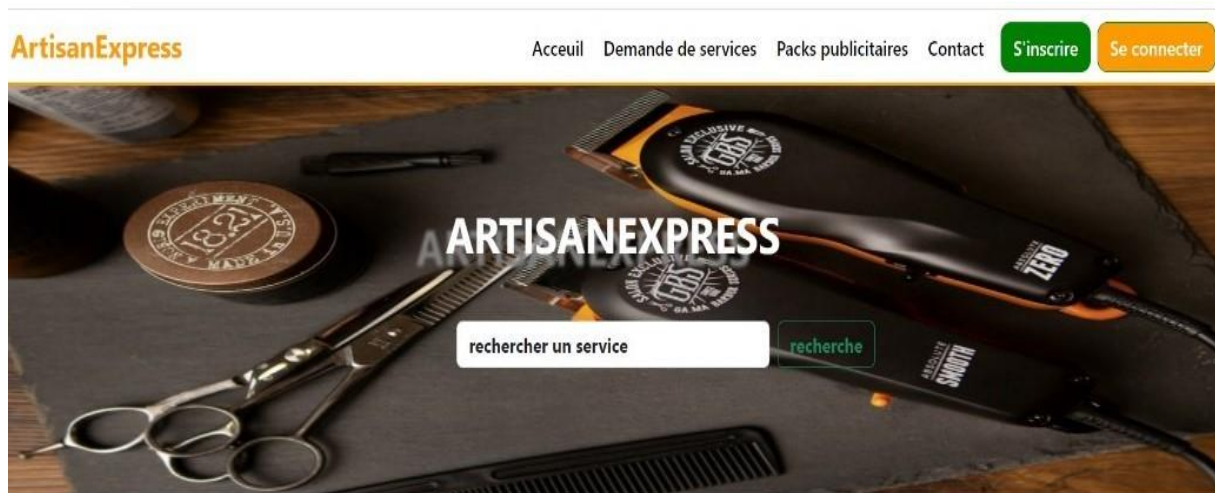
ArtisanExpress

Acceuil Demande de services Packs publicitaires Contact S'inscrire Se connecter

ARTISANEXPRESS

rechercher un service

recherche

1821 MADE IN

SALON EXCLUSIVE GBS GA.MA

ABSOLUTE ZERO

ABSOLUTE SMOOTH